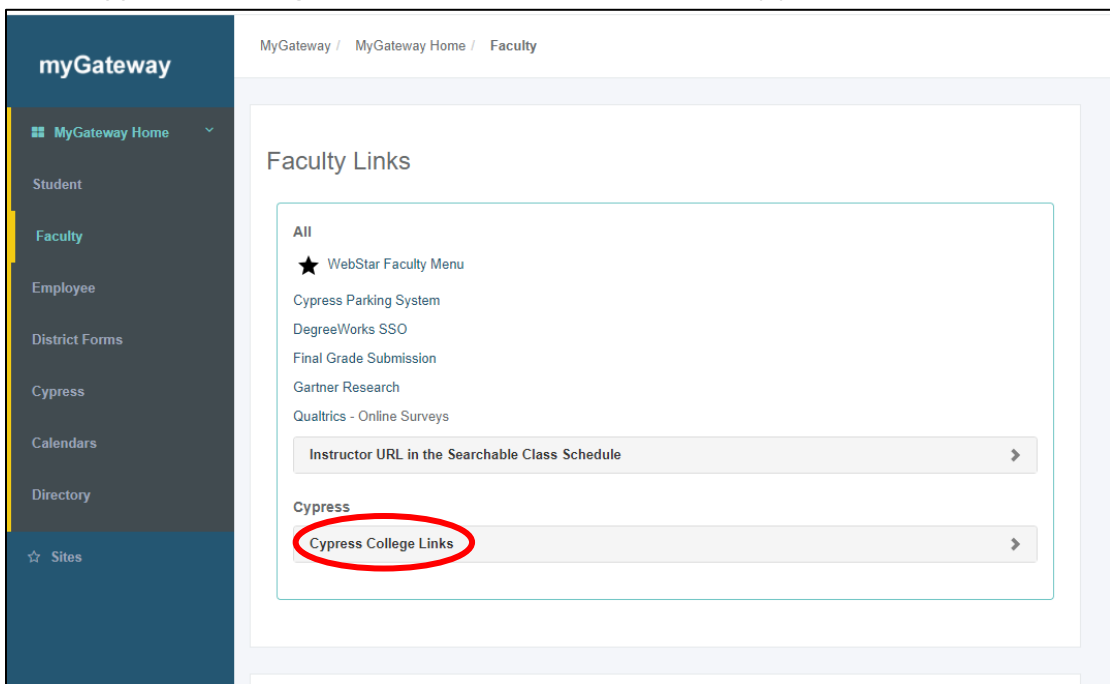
myGateway

MyGateway Home

Student

Faculty

Employee

District Forms

Cypress

Calendars

Directory

Sites

MyGateway / MyGateway Home / Faculty

Faculty Links

All

WebStar Faculty Menu

Cypress Parking System

DegreeWorks SSO

Final Grade Submission

Gartner Research

Qualtrics - Online Surveys

Instructor URL in the Searchable Class Schedule

Cypress

Cypress College Links